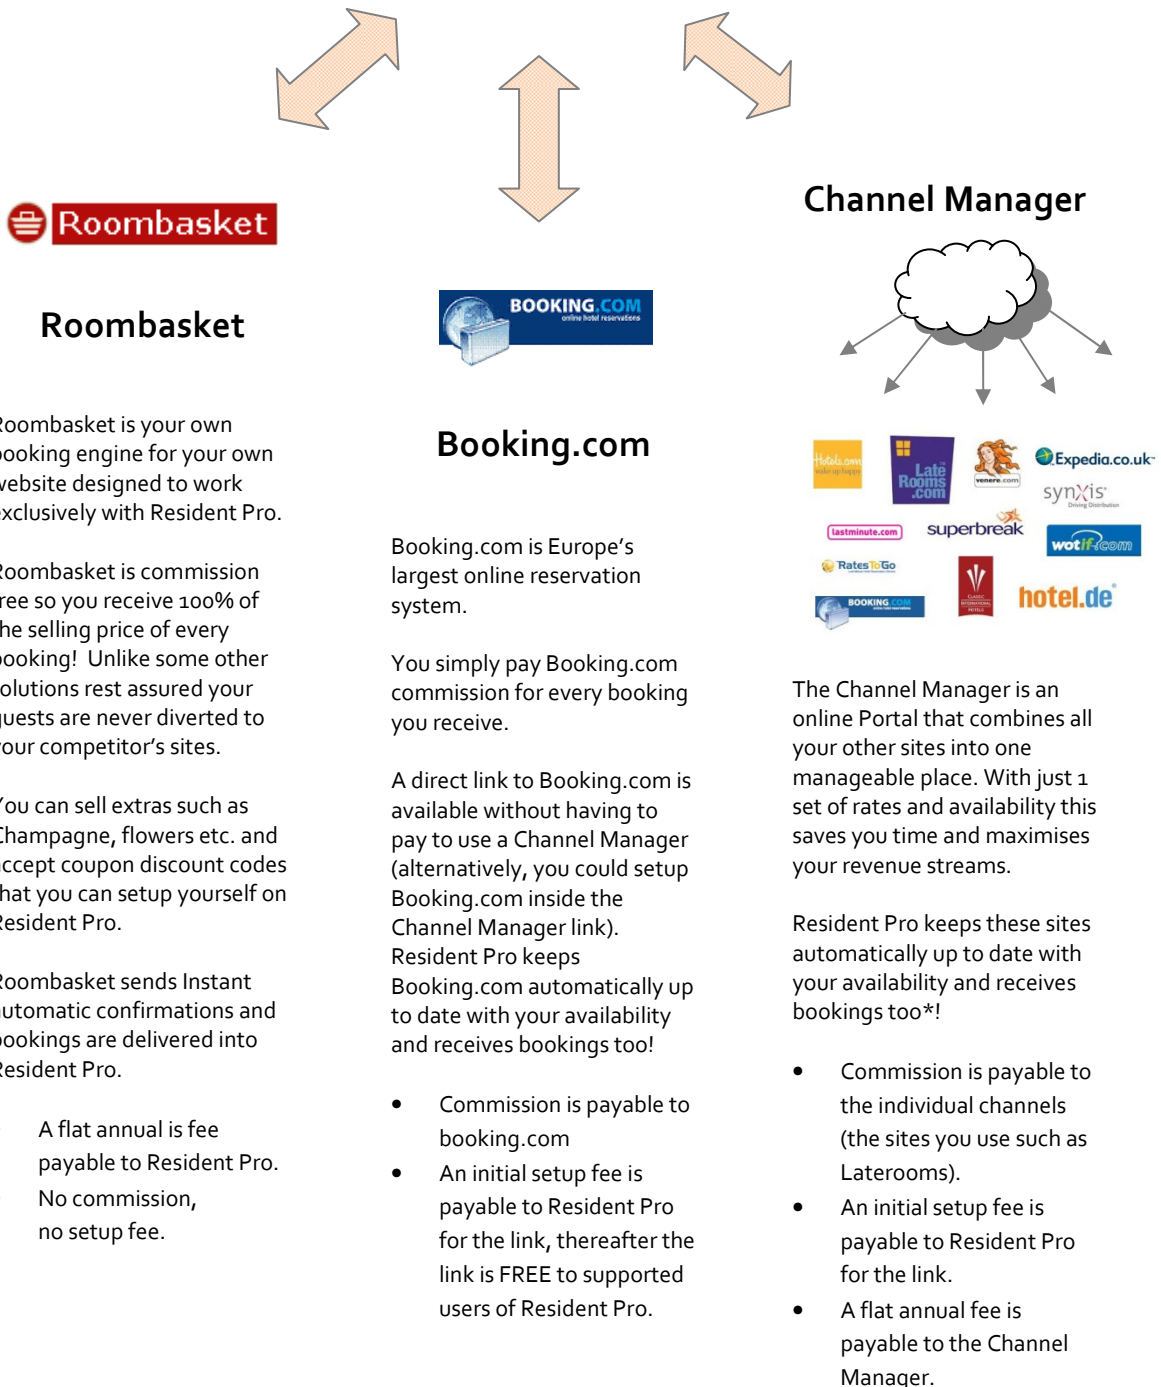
Roombasket

Roombasket

Roombasket is your own booking engine for your own website designed to work exclusively with Resident Pro.

Roombasket is commission free so you receive 100% of the selling price of every booking! Unlike some other solutions rest assured your guests are never diverted to your competitor's sites.

You can sell extras such as Champagne, flowers etc. and accept coupon discount codes that you can setup yourself on Resident Pro.

Roombasket sends Instant automatic confirmations and bookings are delivered into Resident Pro.

A flat annual is fee payable to Resident Pro.
No commission, no setup fee.

BOOKING.COM online hotel reservations

Booking.com

Booking.com is Europe's largest online reservation system.

You simply pay Booking.com commission for every booking you receive.

A direct link to Booking.com is available without having to pay to use a Channel Manager (alternatively, you could setup Booking.com inside the Channel Manager link). Resident Pro keeps Booking.com automatically up to date with your availability and receives bookings too!

- Commission is payable to booking.com
- An initial setup fee is payable to Resident Pro for the link, thereafter the link is FREE to supported users of Resident Pro.

Channel Manager

Hotels.com
Late Rooms .com
venere.com
Expedia.co.uk
synxis
lastminute.com
superbreak
wotif.com
RatesToGo
BOOKING.COM
hotel.de

The Channel Manager is an online Portal that combines all your other sites into one manageable place. With just 1 set of rates and availability this saves you time and maximises your revenue streams.

Resident Pro keeps these sites automatically up to date with your availability and receives bookings too*!

- Commission is payable to the individual channels (the sites you use such as Laterooms).
- An initial setup fee is payable to Resident Pro for the link.
- A flat annual fee is payable to the Channel Manager.